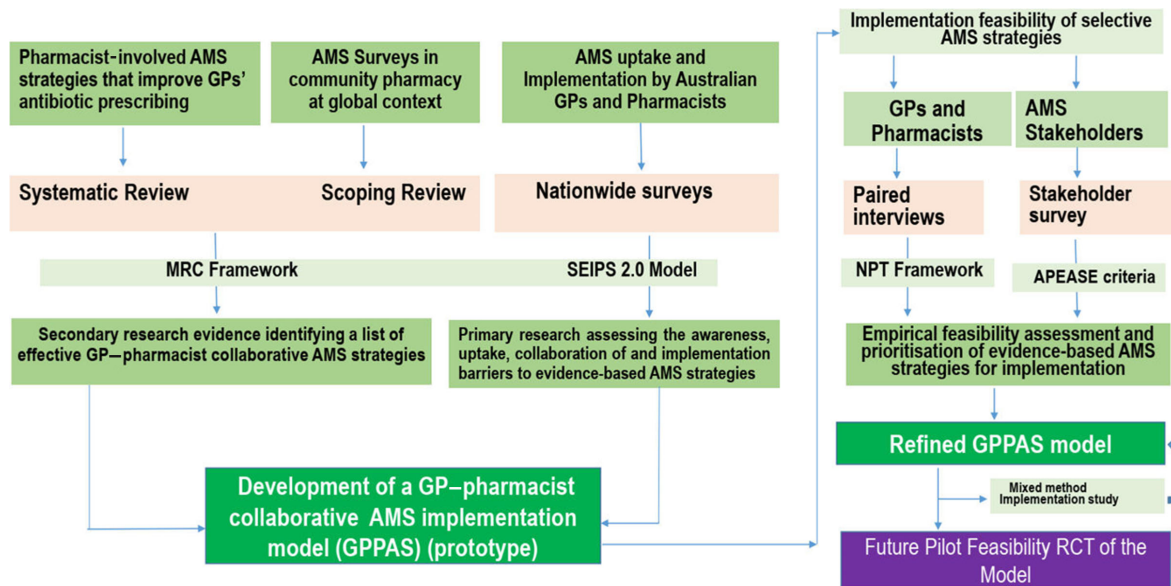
Pharmacist-involved AMS strategies that improve GPs' antibiotic prescribing

AMS Surveys in community pharmacy at global context

AMS uptake and Implementation by Australian GPs and Pharmacists

Systematic Review

Scoping Review

Nationwide surveys

MRC Framework

SEIPS 2.0 Model

Secondary research evidence identifying a list of effective GP–pharmacist collaborative AMS strategies

Primary research assessing the awareness, uptake, collaboration of and implementation barriers to evidence-based AMS strategies

Development of a GP–pharmacist collaborative AMS implementation model (GPPAS) (prototype)

Implementation feasibility of selective AMS strategies

GPs and Pharmacists

AMS Stakeholders

Paired interviews

Stakeholder survey

NPT Framework

APEASE criteria

Empirical feasibility assessment and prioritisation of evidence-based AMS strategies for implementation

Refined GPPAS model

Mixed method Implementation study

Future Pilot Feasibility RCT of the Model